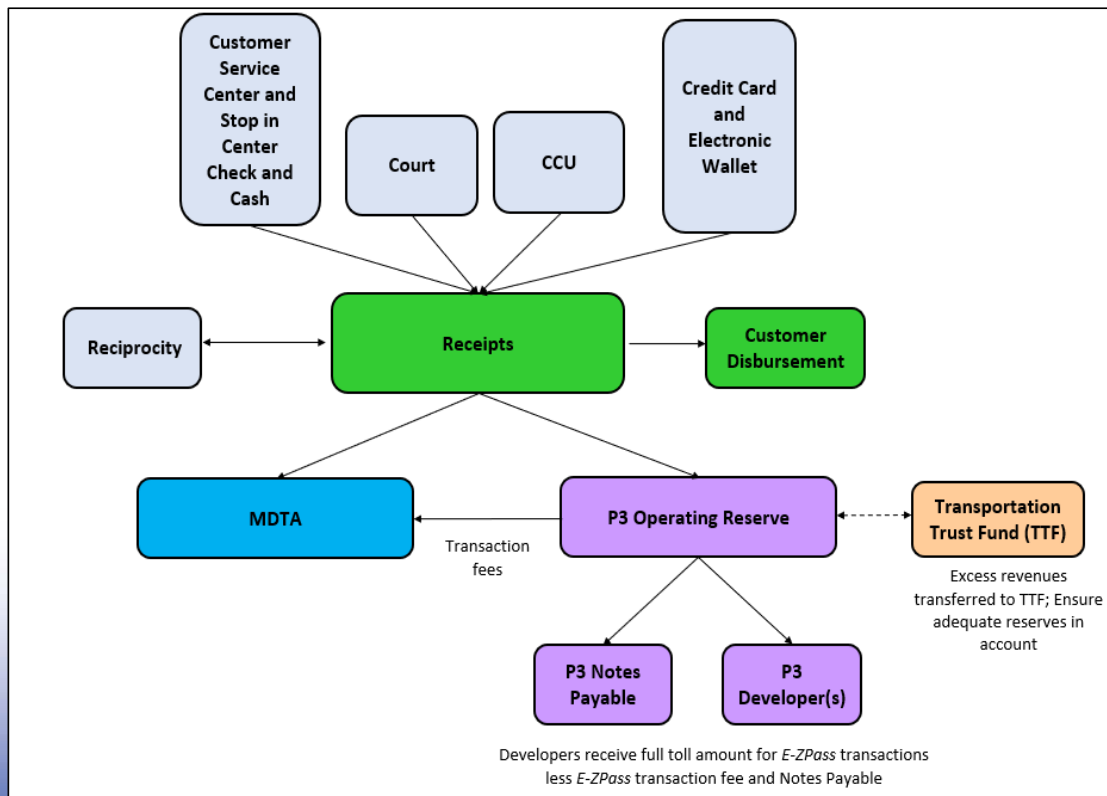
Customer Service Center and Stop in Center Check and Cash

Court

CCU

Credit Card and Electronic Wallet

Reciprocity

Receipts

Customer Disbursement

MDTA

P3 Operating Reserve

Transportation Trust Fund (TTF)

Transaction fees

Excess revenues transferred to TTF; Ensure adequate reserves in account

P3 Notes Payable

P3 Developer(s)

Developers receive full toll amount for E-ZPass transactions less E-ZPass transaction fee and Notes Payable